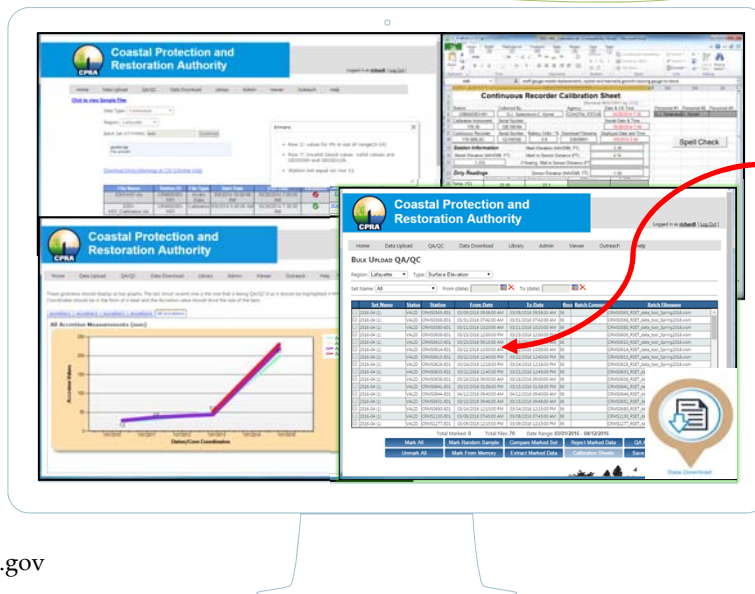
CPRA Coastal Protection and Restoration Authority

Logged in as dchardi | Log Out

Home Data Upload QA/QC Data Download Library Admin Viewer Outreach Help

Click to view Sample Files

Data Type: Continuous

Region: Lafayette

Errors

Download Errors/Warnings as CSV (Double Click)

Continuous Recorder Calibration Sheet

Spell Check

Station Information

Dirty Readings

CPRA Coastal Protection and Restoration Authority

Home Data Upload QA/QC Data Download Library Admin Viewer Outreach Help

All Accretion Measurements (mm)

Accretion Values

Dates/Core Coordinates

CPRA Coastal Protection and Restoration Authority

Logged in as dchardi | Log Out

Home Data Upload QA/QC Data Download Library Admin Viewer Outreach Help

BULK UPLOAD QA/QC

Region: Lafayette Type: Surface Elevation

Set Name: All From (date): To (date):

| Set Name | Status | Station | From Date | To Date | Batch Filename |
|---|---|---|---|---|---|
| 2016-04 (1) | VALID | CRMS0565-R01 | 03/09/2016 | 03/09/2016 | CRMS0565_RSET_data_tool_Spring2016.xlsm |
| 2016-04 (1) | VALID | CRMS0566-R01 | 03/15/2016 | 03/15/2016 | CRMS0566_RSET_data_tool_Spring2016.xlsm |
| 2016-04 (1) | VALID | CRMS0593-R01 | 03/15/2016 | 03/15/2016 | CRMS0593_RSET_data_tool_Spring2016.xlsm |
| 2016-04 (1) | VALID | CRMS0605-R01 | 03/15/2016 | 03/15/2016 | CRMS0605_RSET_data_tool_Spring2016.xlsm |
| 2016-04 (1) | VALID | CRMS0610-R01 | 03/15/2016 | 03/15/2016 | CRMS0610_RSET_data_tool_Spring2016.xlsm |
| 2016-04 (1) | VALID | CRMS0614-R01 | 03/22/2016 | 03/22/2016 | CRMS0614_RSET_data_tool_Spring2016.xlsm |
| 2016-04 (1) | VALID | CRMS0615-R01 | 03/22/2016 | 03/22/2016 | CRMS0615_RSET_data_tool_Spring2016.xlsm |

Total Marked: 0 Total Files: 70 Date Range: 03/01/2016 - 04/12/2016

Mark All | Mark Random Sample | Compare Marked Set | Reject Marked Data | QA Ma
Unmark All | Mark From Memory | Extract Marked Data | Calibration Sheets | Save

Data Download

.gov